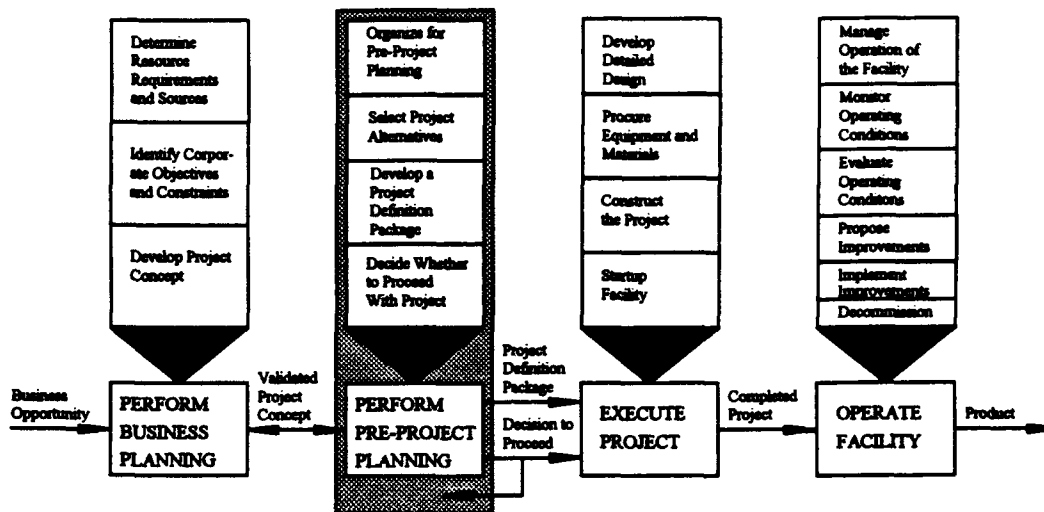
Determine Resource Requirements and Sources

Identify Corporate Objectives and Constraints

Develop Project Concept

Organize for Pre-Project Planning

Select Project Alternatives

Develop a Project Definition Package

Decide Whether to Proceed With Project

Develop Detailed Design

Procure Equipment and Materials

Construct the Project

Startup Facility

Manage Operation of the Facility

Monitor Operating Conditions

Evaluate Operating Conditions

Propose Improvements

Implement Improvements

Decommission

Business Opportunity

PERFORM BUSINESS PLANNING

Validated Project Concept

PERFORM PRE-PROJECT PLANNING

Project Definition Package

Decision to Proceed

EXECUTE PROJECT

Completed Project

OPERATE FACILITY

Product